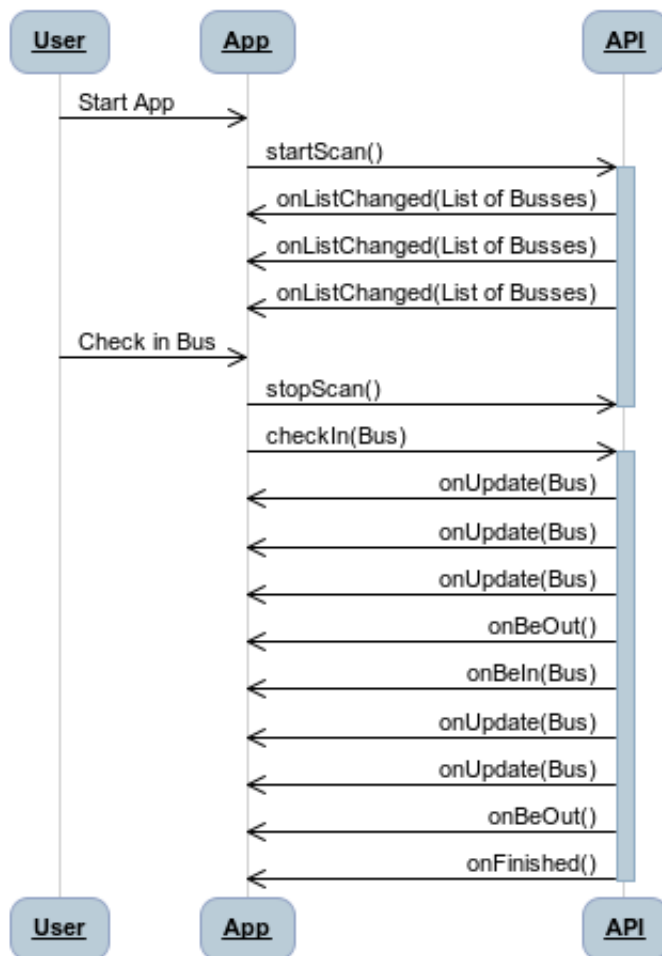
User
App
API

Start App
startScan()
onListChanged(List of Busses)
onListChanged(List of Busses)
onListChanged(List of Busses)
Check in Bus
stopScan()
checkIn(Bus)
onUpdate(Bus)
onUpdate(Bus)
onUpdate(Bus)
onBeOut()
onBeIn(Bus)
onUpdate(Bus)
onUpdate(Bus)
onBeOut()
onFinished()

User
App
API